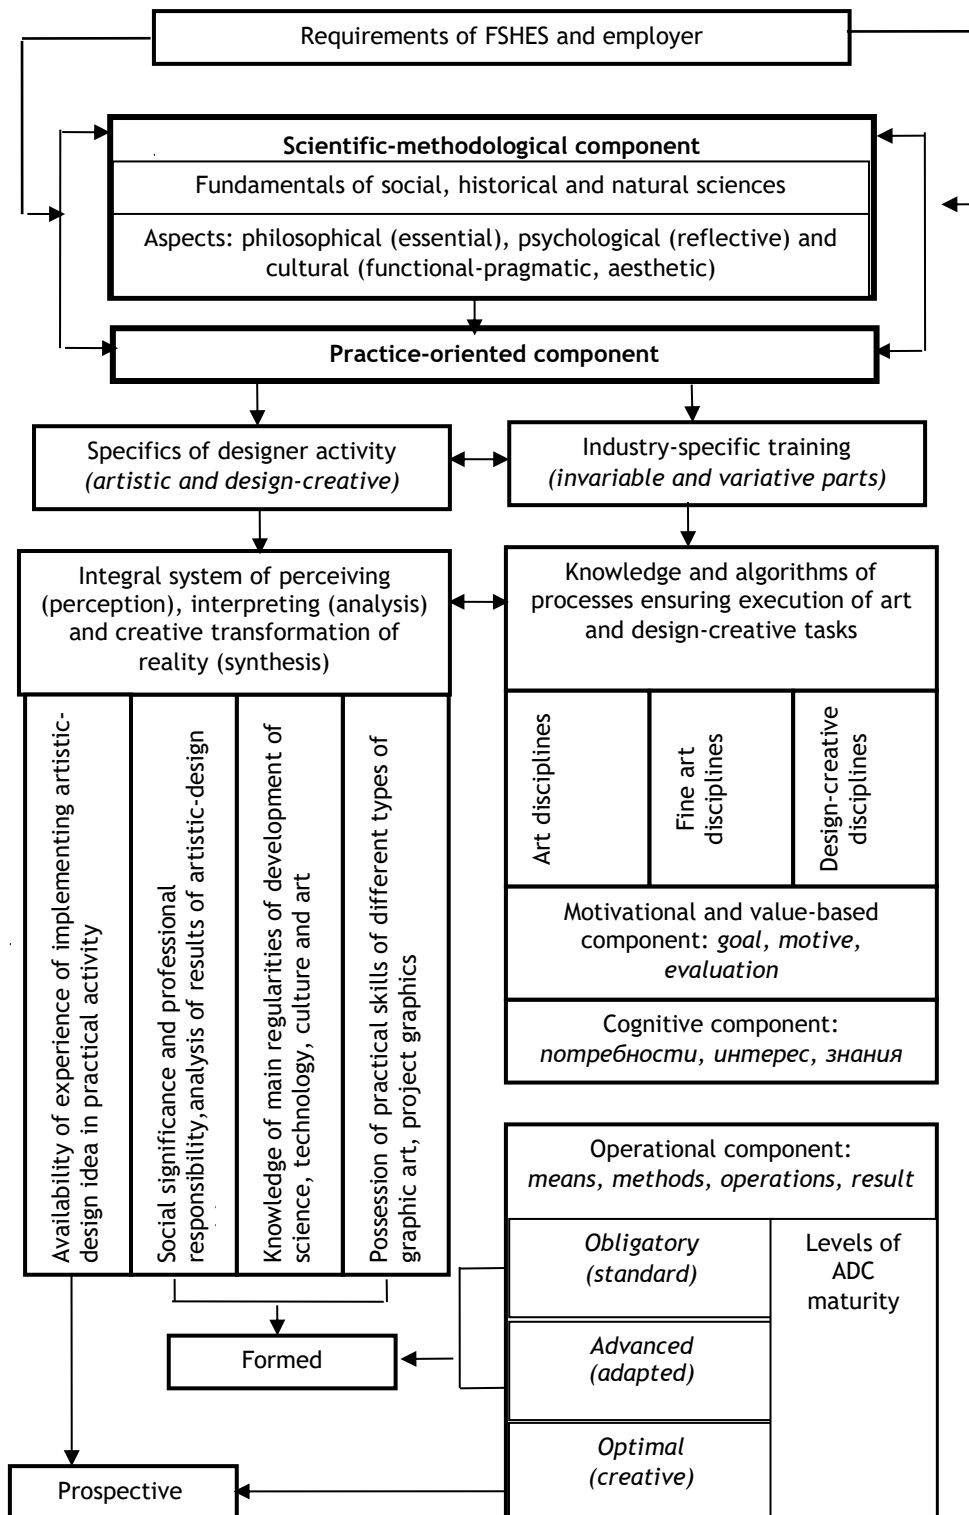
Requirements of FSHES and employer

Scientific-methodological component

Fundamentals of social, historical and natural sciences

Aspects: philosophical (essential), psychological (reflective) and cultural (functional-pragmatic, aesthetic)

Practice-oriented component

Specifics of designer activity
*(artistic and design-creative)*

Industry-specific training
*(invariable and variative parts)*

Integral system of perceiving (perception), interpreting (analysis) and creative transformation of reality (synthesis)

Knowledge and algorithms of processes ensuring execution of art and design-creative tasks

Availability of experience of implementing artistic-design idea in practical activity

Social significance and professional responsibility,analysis of results of artistic-design

Knowledge of main regularities of development of science, technology, culture and art

Possession of practical skills of different types of graphic art, project graphics

Art disciplines

Fine art disciplines

Design-creative disciplines

Motivational and value-based component: *goal, motive, evaluation*

Cognitive component: *потребности, интерес, знания*

Operational component: *means, methods, operations, result*

*Obligatory (standard)*

Levels of ADC maturity

*Advanced (adapted)*

*Optimal (creative)*

Formed

Prospective